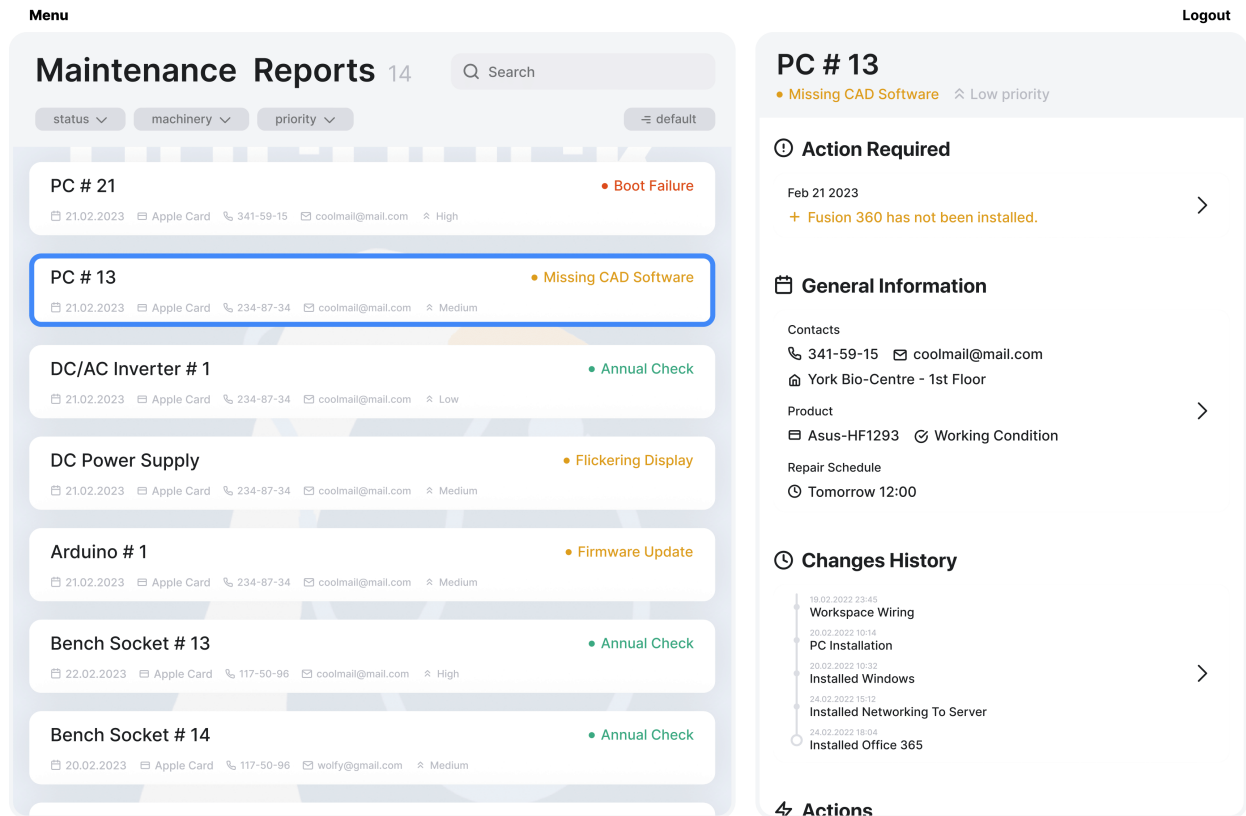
Menu

Logout

Maintenance Reports 14

Search

status machinery priority

default

PC # 21
• Boot Failure
21.02.2023 Apple Card 341-59-15 coolmail@mail.com High

PC # 13
• Missing CAD Software
21.02.2023 Apple Card 234-87-34 coolmail@mail.com Medium

DC/AC Inverter # 1
• Annual Check
21.02.2023 Apple Card 234-87-34 coolmail@mail.com Low

DC Power Supply
• Flickering Display
21.02.2023 Apple Card 234-87-34 coolmail@mail.com Medium

Arduino # 1
• Firmware Update
21.02.2023 Apple Card 234-87-34 coolmail@mail.com Medium

Bench Socket # 13
• Annual Check
22.02.2023 Apple Card 117-50-96 coolmail@mail.com High

Bench Socket # 14
• Annual Check
20.02.2023 Apple Card 117-50-96 wolfy@gmail.com Medium

PC # 13
• Missing CAD Software Low priority

Action Required

Feb 21 2023
+ Fusion 360 has not been installed.

General Information

Contacts
341-59-15 coolmail@mail.com
York Bio-Centre - 1st Floor

Product
Asus-HF1293 Working Condition

Repair Schedule
Tomorrow 12:00

Changes History

19.02.2022 23:45
Workspace Wiring
20.02.2022 10:14
PC Installation
20.02.2022 10:32
Installed Windows
24.02.2022 15:12
Installed Networking To Server
24.02.2022 18:04
Installed Office 365

Actions